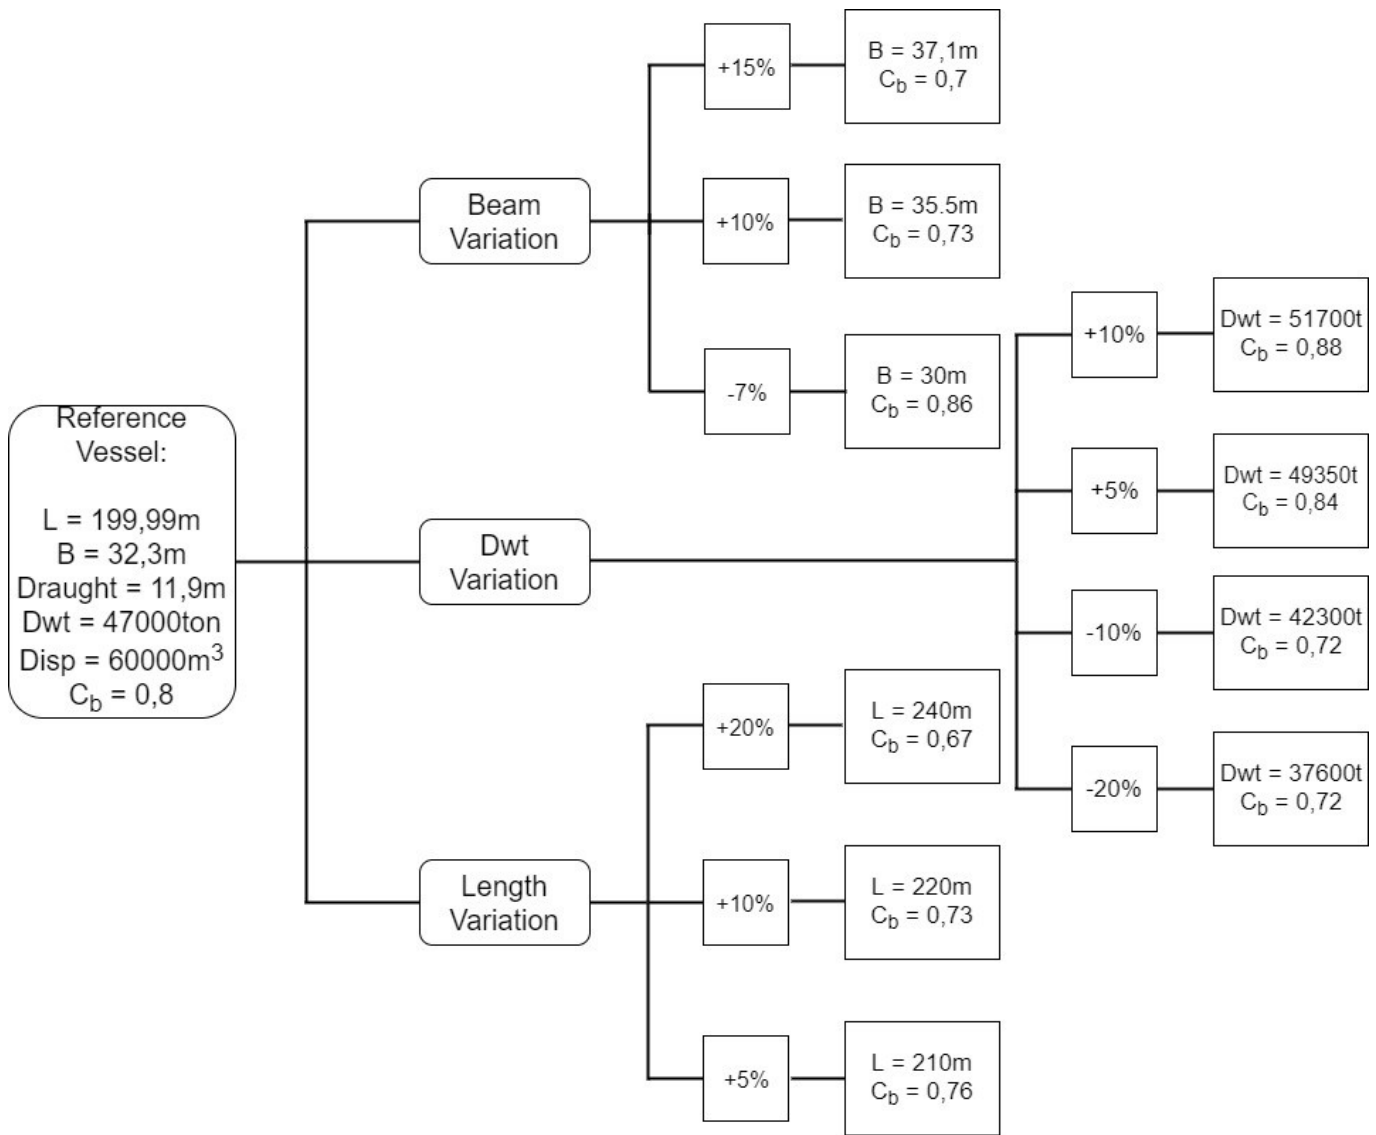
Reference Vessel:

L = 199,99m
B = 32,3m
Draught = 11,9m
Dwt = 47000ton
Disp = 60000m$^3$
$C_b$ = 0,8

Beam Variation

+15%
B = 37,1m
$C_b$ = 0,7

+10%
B = 35.5m
$C_b$ = 0,73

-7%
B = 30m
$C_b$ = 0,86

Dwt Variation

+10%
Dwt = 51700t
$C_b$ = 0,88

+5%
Dwt = 49350t
$C_b$ = 0,84

-10%
Dwt = 42300t
$C_b$ = 0,72

-20%
Dwt = 37600t
$C_b$ = 0,72

Length Variation

+20%
L = 240m
$C_b$ = 0,67

+10%
L = 220m
$C_b$ = 0,73

+5%
L = 210m
$C_b$ = 0,76